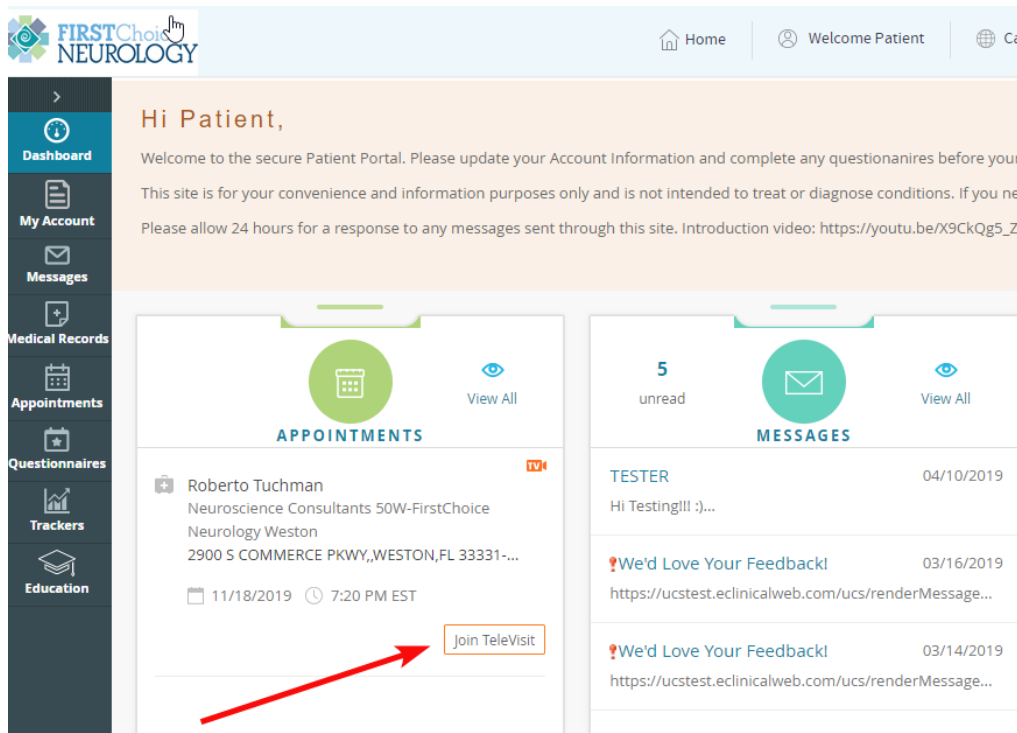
FIRSTChoice NEUROLOGY

Home | Welcome Patient | Ca

Dashboard
My Account
Messages
Medical Records
Appointments
Questionnaires
Trackers
Education

Hi Patient,

Welcome to the secure Patient Portal. Please update your Account Information and complete any questionaires before your

This site is for your convenience and information purposes only and is not intended to treat or diagnose conditions. If you ne

Please allow 24 hours for a response to any messages sent through this site. Introduction video: https://youtu.be/X9CkQg5_Z

View All

APPOINTMENTS

TV

Roberto Tuchman
Neuroscience Consultants 50W-FirstChoice Neurology Weston
2900 S COMMERCE PKWY,,WESTON,FL 33331-...

11/18/2019 7:20 PM EST

Join TeleVisit

5
unread

View All

MESSAGES

TESTER 04/10/2019
Hi Testing!!! :)...

We'd Love Your Feedback! 03/16/2019
https://ucstest.eclinicalweb.com/ucs/renderMessage...

We'd Love Your Feedback! 03/14/2019
https://ucstest.eclinicalweb.com/ucs/renderMessage...